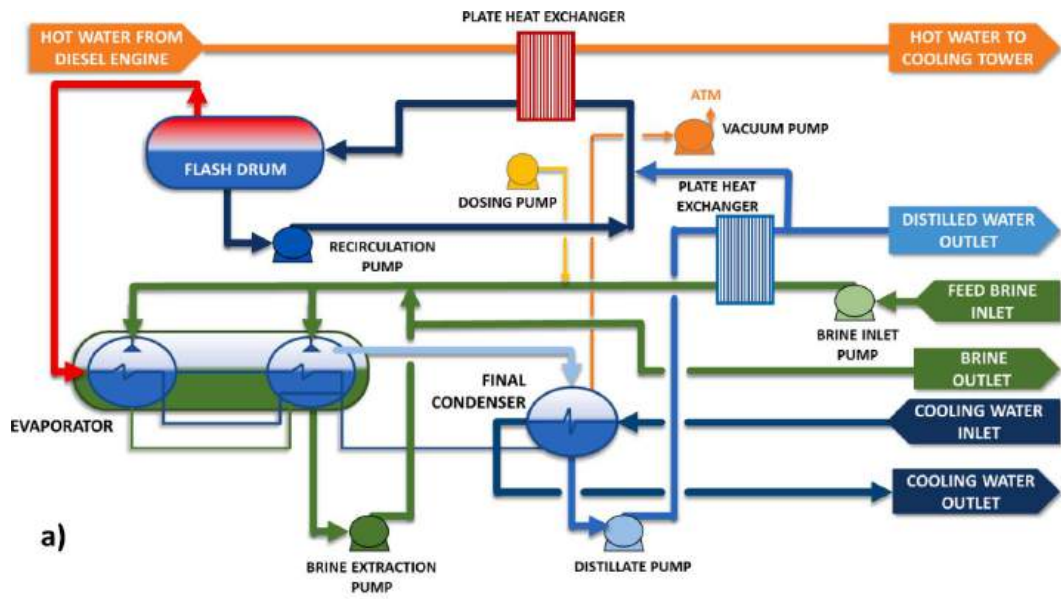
HOT WATER FROM DIESEL ENGINE

PLATE HEAT EXCHANGER

HOT WATER TO COOLING TOWER

ATM

VACUUM PUMP

FLASH DRUM

DOSING PUMP

PLATE HEAT EXCHANGER

DISTILLED WATER OUTLET

RECIRCULATION PUMP

FEED BRINE INLET

BRINE INLET PUMP

BRINE OUTLET

FINAL CONDENSER

EVAPORATOR

COOLING WATER INLET

COOLING WATER OUTLET

a)

BRINE EXTRACTION PUMP

DISTILLATE PUMP